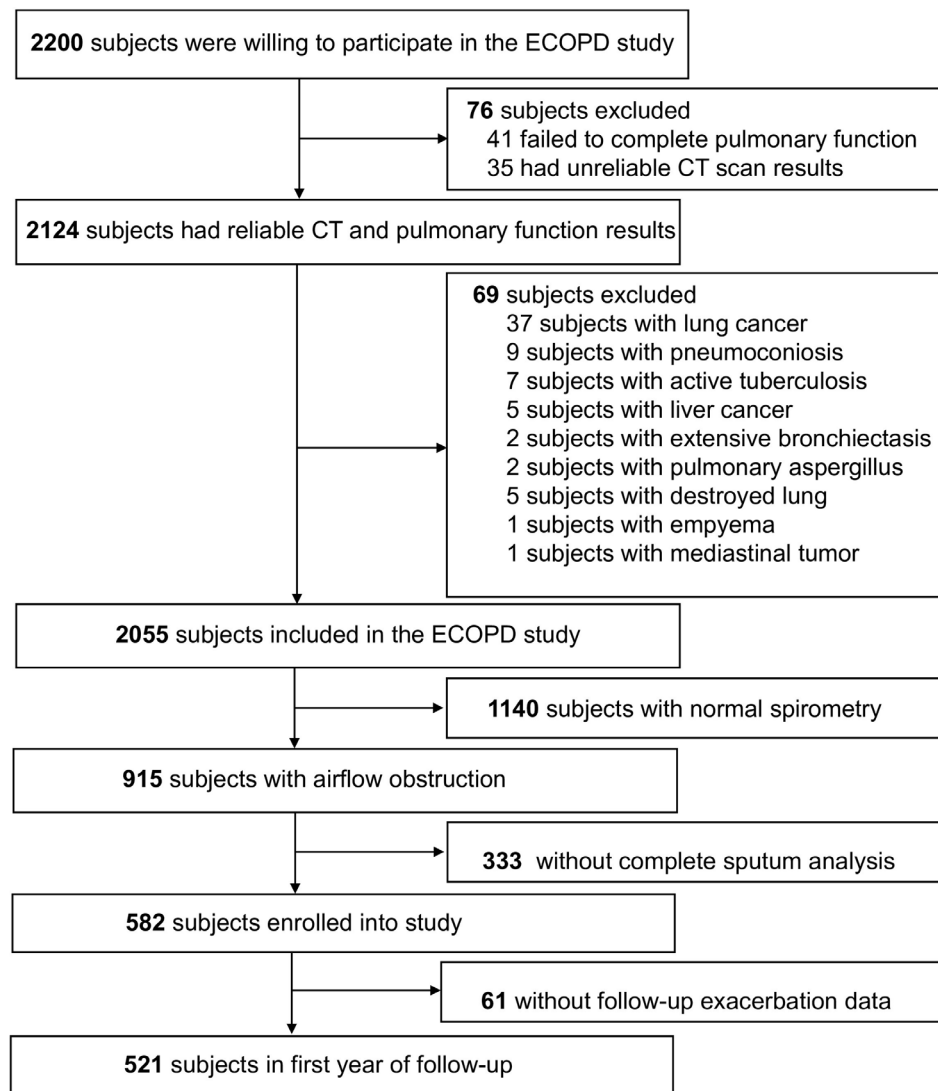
**2200** subjects were willing to participate in the ECOPD study

**76** subjects excluded
41 failed to complete pulmonary function
35 had unreliable CT scan results

**2124** subjects had reliable CT and pulmonary function results

**69** subjects excluded
37 subjects with lung cancer
9 subjects with pneumoconiosis
7 subjects with active tuberculosis
5 subjects with liver cancer
2 subjects with extensive bronchiectasis
2 subjects with pulmonary aspergillus
5 subjects with destroyed lung
1 subjects with empyema
1 subjects with mediastinal tumor

**2055** subjects included in the ECOPD study

**1140** subjects with normal spirometry

**915** subjects with airflow obstruction

**333** without complete sputum analysis

**582** subjects enrolled into study

**61** without follow-up exacerbation data

**521** subjects in first year of follow-up